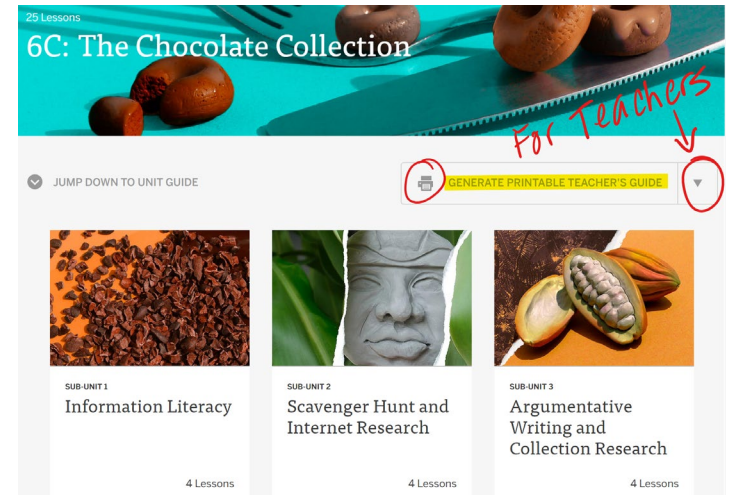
25 Lessons

6C: The Chocolate Collection

For Teachers

JUMP DOWN TO UNIT GUIDE

GENERATE PRINTABLE TEACHER'S GUIDE

SUB-UNIT 1
Information Literacy
4 Lessons

SUB-UNIT 2
Scavenger Hunt and Internet Research
4 Lessons

SUB-UNIT 3
Argumentative Writing and Collection Research
4 Lessons